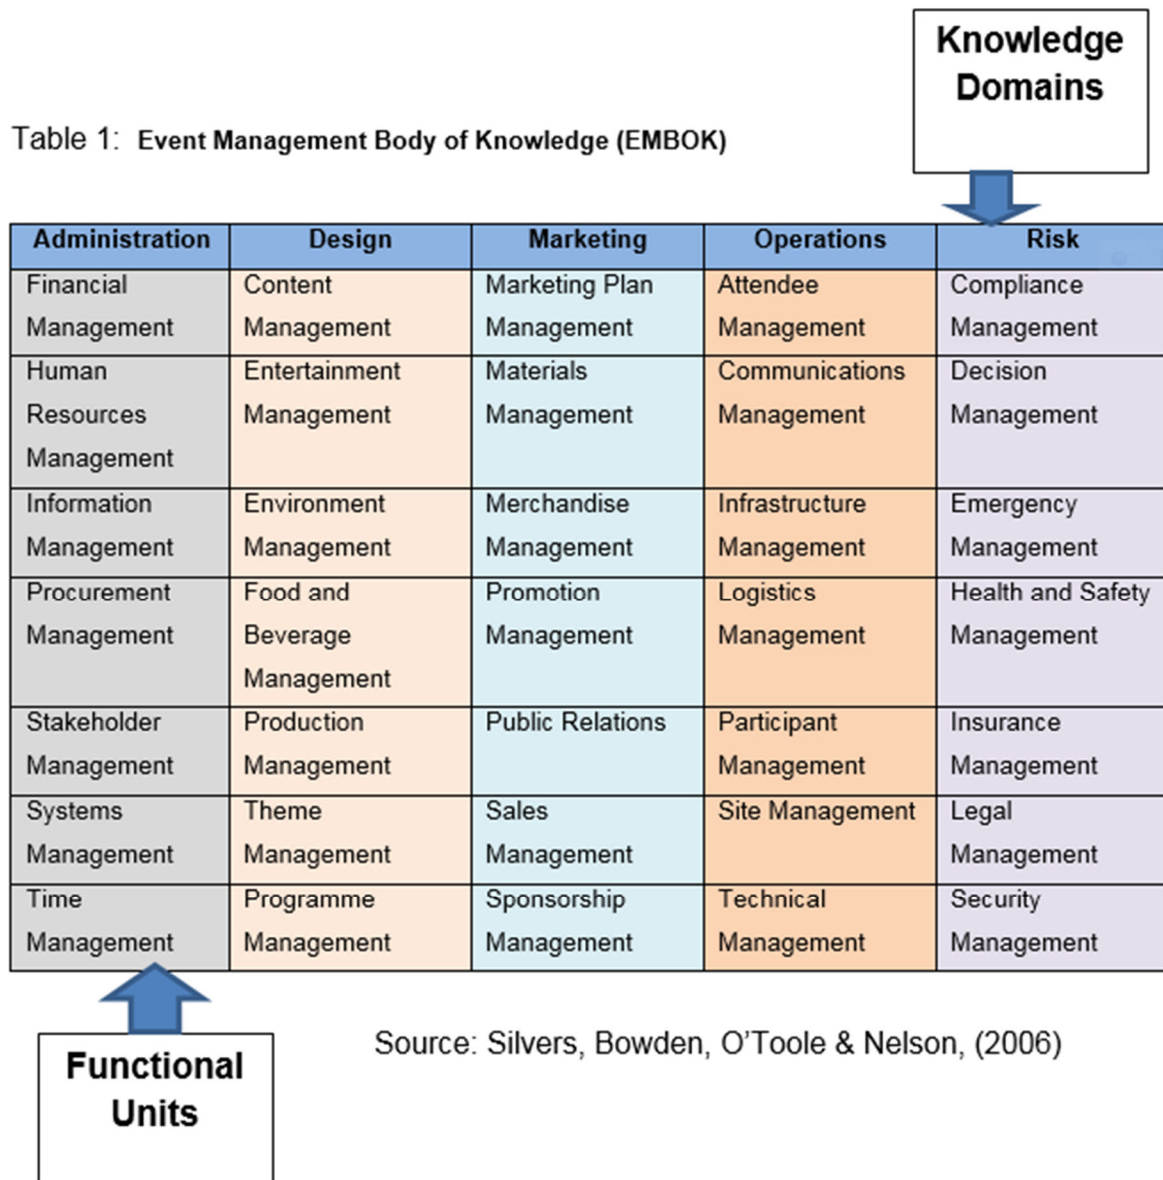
Knowledge Domains

Table 1: Event Management Body of Knowledge (EMBOK)

| Administration | Design | Marketing | Operations | Risk |
|---|---|---|---|---|
| Financial Management | Content Management | Marketing Plan Management | Attendee Management | Compliance Management |
| Human Resources Management | Entertainment Management | Materials Management | Communications Management | Decision Management |
| Information Management | Environment Management | Merchandise Management | Infrastructure Management | Emergency Management |
| Procurement Management | Food and Beverage Management | Promotion Management | Logistics Management | Health and Safety Management |
| Stakeholder Management | Production Management | Public Relations | Participant Management | Insurance Management |
| Systems Management | Theme Management | Sales Management | Site Management | Legal Management |
| Time Management | Programme Management | Sponsorship Management | Technical Management | Security Management |

Functional Units

Source: Silvers, Bowden, O'Toole & Nelson, (2006)